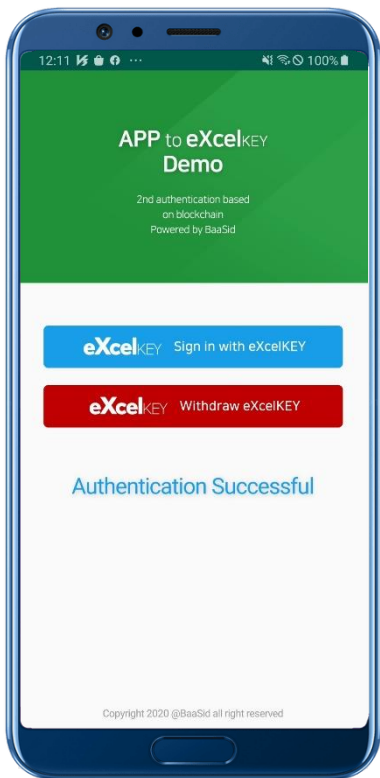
12:11 ··· 100%

APP to eXcelKEY
Demo

2nd authentication based on blockchain
Powered by BaaSid

eXcelKEY Sign in with eXcelKEY

eXcelKEY Withdraw eXcelKEY

Authentication Successful

Copyright 2020 @BaaSid all right reserved